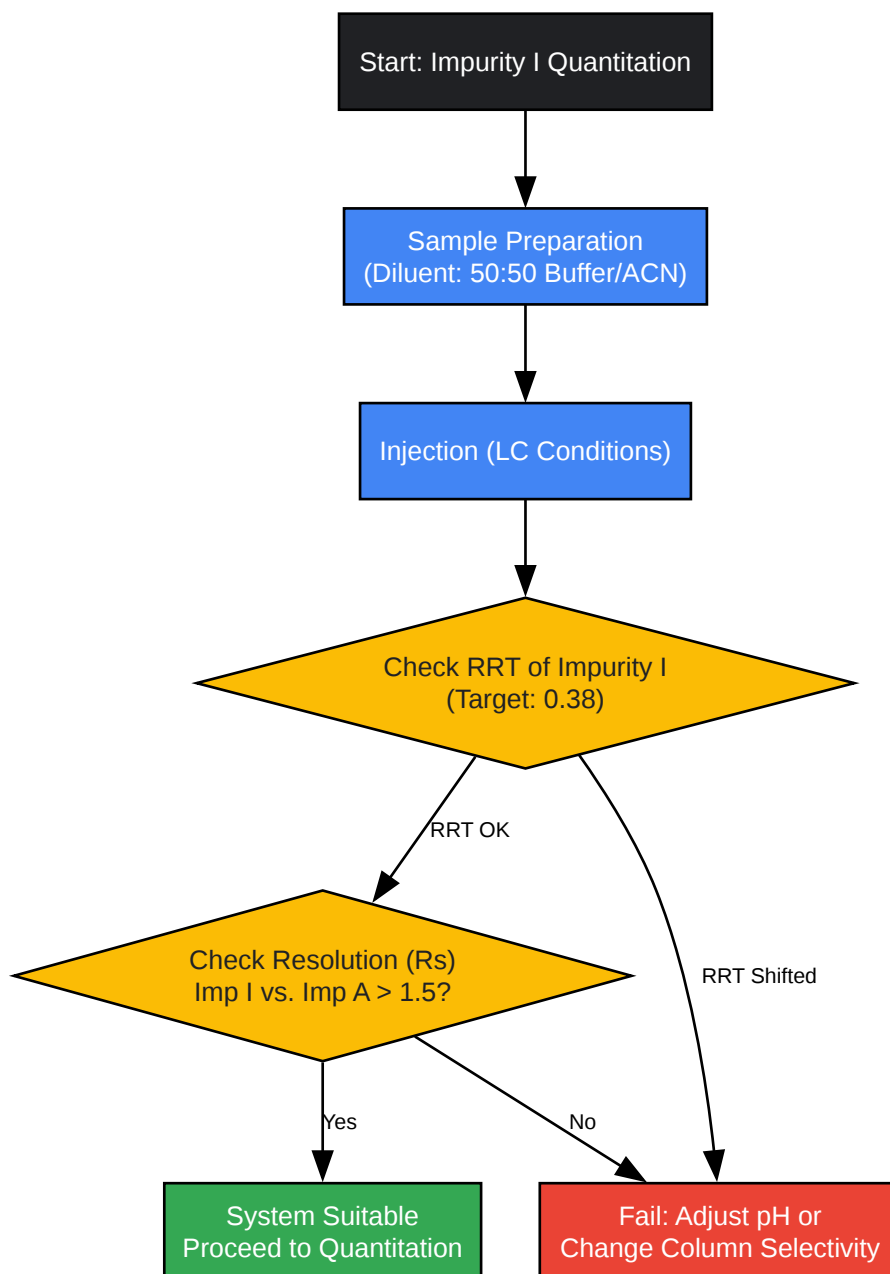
Start: Impurity I Quantitation

Sample Preparation
(Diluent: 50:50 Buffer/ACN)

Injection (LC Conditions)

Check RRT of Impurity I
(Target: 0.38)

RRT OK

RRT Shifted

Check Resolution (Rs)
Imp I vs. Imp A > 1.5?

Yes

No

System Suitable
Proceed to Quantitation

Fail: Adjust pH or
Change Column Selectivity